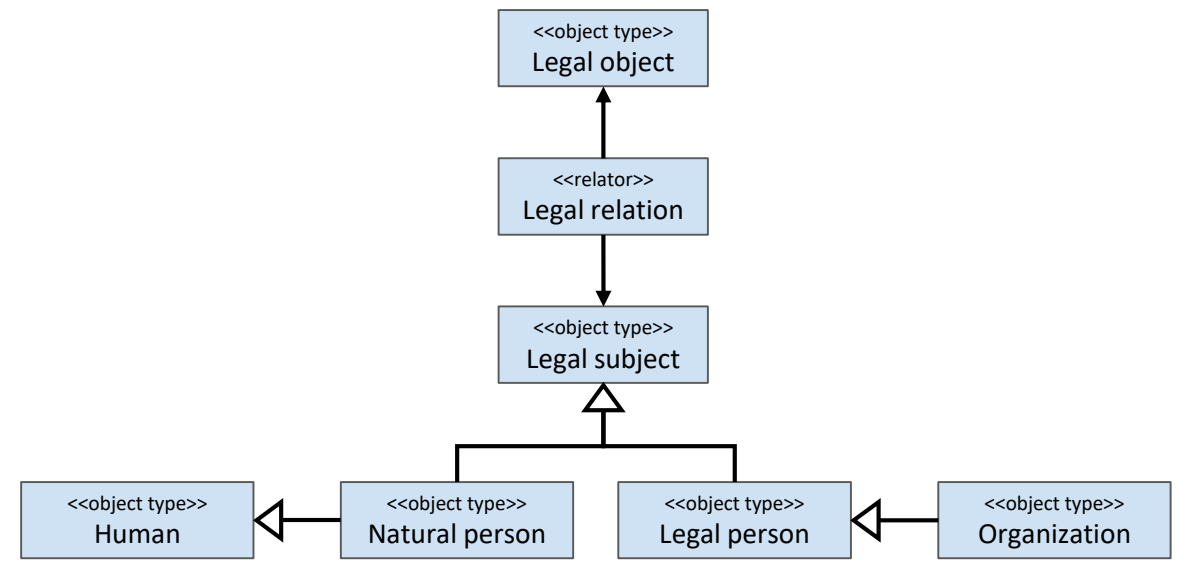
<<object type>>
Legal object

<<relator>>
Legal relation

<<object type>>
Legal subject

<<object type>>
Human

<<object type>>
Natural person

<<object type>>
Legal person

<<object type>>
Organization